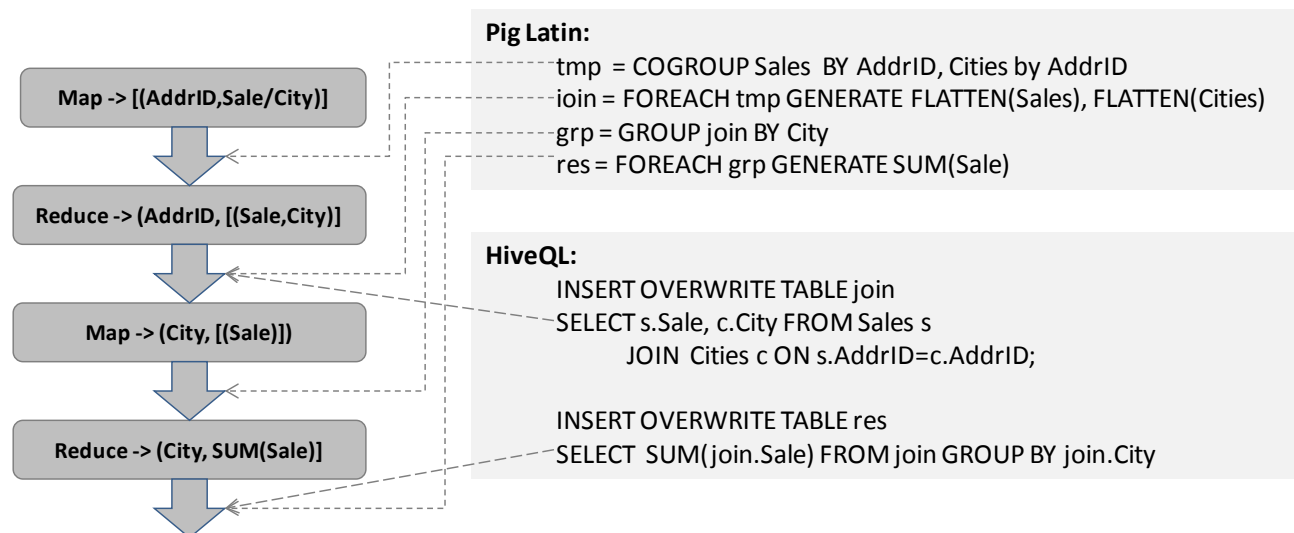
Map -> [(AddrID,Sale/City)]

Reduce -> (AddrID, [(Sale,City)]

Map -> (City, [(Sale)])

Reduce -> (City, SUM(Sale)]

Pig Latin:
tmp = COGROUP Sales BY AddrID, Cities by AddrID
ioin = FOREACH tmp GENERATE FLATTEN(Sales), FLATTEN(Cities)
grp = GROUP join BY City
res = FOREACH grp GENERATE SUM(Sale)

HiveQL:
INSERT OVERWRITE TABLE join
SELECT s.Sale, c.City FROM Sales s
JOIN Cities c ON s.AddrID=c.AddrID;

INSERT OVERWRITE TABLE res
SELECT SUM(join.Sale) FROM join GROUP BY join.City